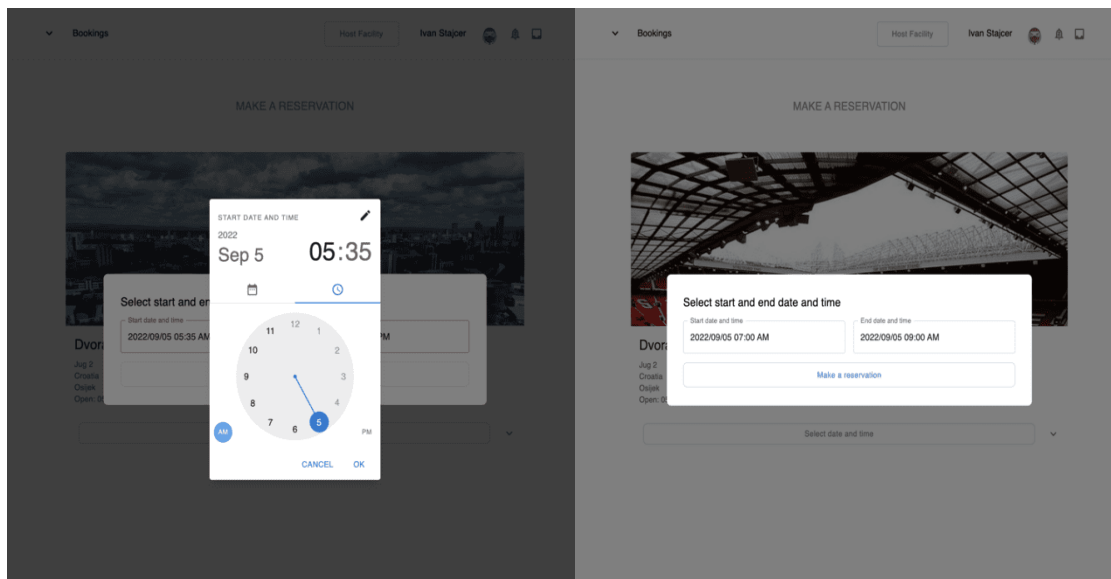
Bookings

Host Facility

Ivan Stajcer

MAKE A RESERVATION

START DATE AND TIME

2022

Sep 5

05:35

Select start and en

Start date and time

2022/09/05 05:35 AM

PM

Dvora

Jug 2

Croatia

Osijek

Open: 0

12
1
2
3
4
5
6
7
8
9
10
11

AM

PM

CANCEL

OK

Bookings

Host Facility

Ivan Stajcer

MAKE A RESERVATION

Select start and end date and time

Start date and time

2022/09/05 07:00 AM

End date and time

2022/09/05 09:00 AM

Make a reservation

Dvora

Jug 2

Croatia

Osijek

Open: 0

Select date and time